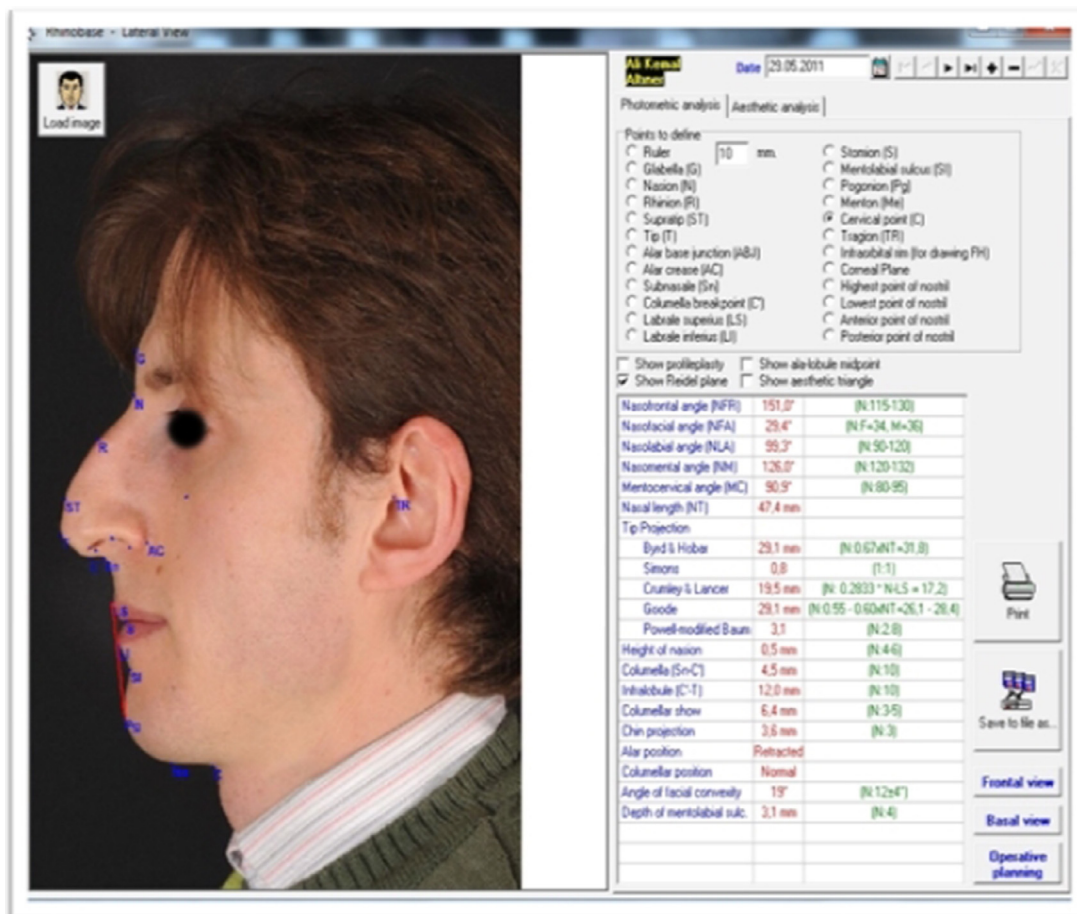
Rhinobase - Lateral View

Load image

Ali Kemal Altner

Date 29.05.2011

Photometric analysis | Aesthetic analysis

Points to define
Ruler 10 mm.
Glabella (G)
Nasion (N)
Rhinion (R)
Supratip (ST)
Tip (T)
Alar base junction (ABJ)
Alar crease (AC)
Subnasale (Sn)
Columella breakpoint (C')
Labrale superius (LS)
Labrale inferius (LI)
Stomion (S)
Mentolabial sulcus (SI)
Pogonion (Pg)
Menton (Me)
Cervical point (C)
Tragion (TR)
Infraorbital rim (for drawing FH)
Corneal Plane
Highest point of nostril
Lowest point of nostril
Anterior point of nostril
Posterior point of nostril

Show profileplasty
Show ala-lobule midpoint
Show Reidel plane
Show aesthetic triangle

| | | |
|---|---|---|
| Nasofrontal angle (NFR) | 151,0° | (N:115-130) |
| Nasofacial angle (NFA) | 29,4° | (N:F=34, M=36) |
| Nasolabial angle (NLA) | 99,3° | (N:90-120) |
| Nasomental angle (NM) | 126,0° | (N:120-132) |
| Mentocervical angle (MC) | 90,9° | (N:80-95) |
| Nasal length (NT) | 47,4 mm | |
| Tip Projection | | |
| Byrd & Hobar | 29,1 mm | (N:0.67xNT=31,8) |
| Simons | 0,8 | (1:1) |
| Crumley & Lancer | 19,5 mm | (N: 0.2833 * N-LS = 17,2) |
| Goode | 29,1 mm | (N:0.55 - 0.60xNT=26,1 - 28,4) |
| Powell-modified Baum | 3,1 | (N:2.8) |
| Height of nasion | 0,5 mm | (N:4-6) |
| Columella (Sn-C') | 4,5 mm | (N:10) |
| Infralobule (C'-T) | 12,0 mm | (N:10) |
| Columellar show | 6,4 mm | (N:3-5) |
| Chin projection | 3,6 mm | (N:3) |
| Alar position | Retracted | |
| Columellar position | Normal | |
| Angle of facial convexity | 19° | (N:12±4°) |
| Depth of mentolabial sulc. | 3,1 mm | (N:4) |

Print

Save to file as...

Frontal view

Basal view

Operative planning

G
N
R
ST
T
AC
Sn
S
SI
Pg
Me
C
TR